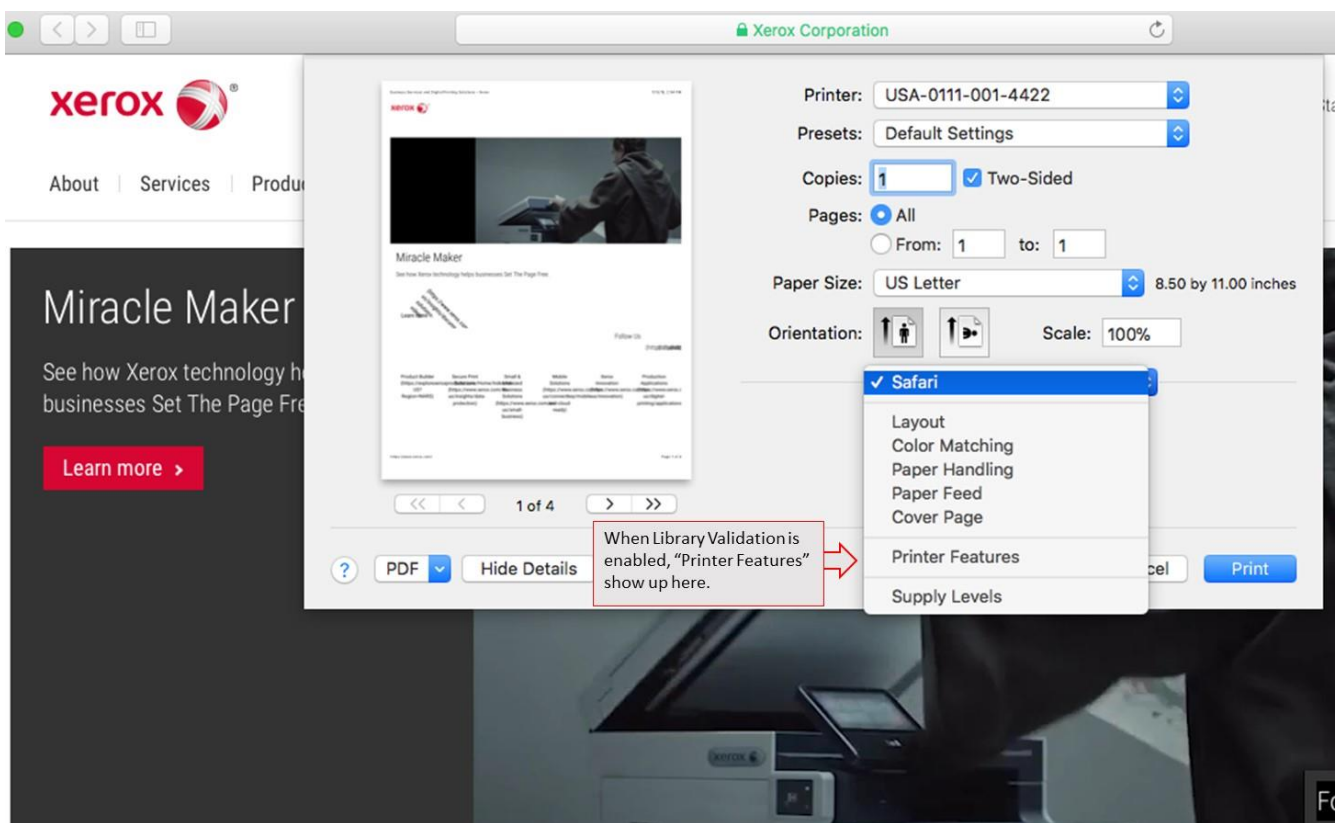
Xerox Corporation

xerox

About | Services | Produ

Miracle Maker

See how Xerox technology h businesses Set The Page Fre

Learn more >

Miracle Maker

See how Xerox technology helps businesses Set The Page Free

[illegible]

Follow Us

1 of 4

Printer: USA-0111-001-4422

Presets: Default Settings

Copies: 1 Two-Sided

Pages: All

From: 1 to: 1

Paper Size: US Letter 8.50 by 11.00 inches

Orientation: Scale: 100%

✓ Safari

Layout
Color Matching
Paper Handling
Paper Feed
Cover Page

Printer Features

Supply Levels

When Library Validation is enabled, "Printer Features" show up here.

? PDF Hide Details

cel Print

xerox

Fo